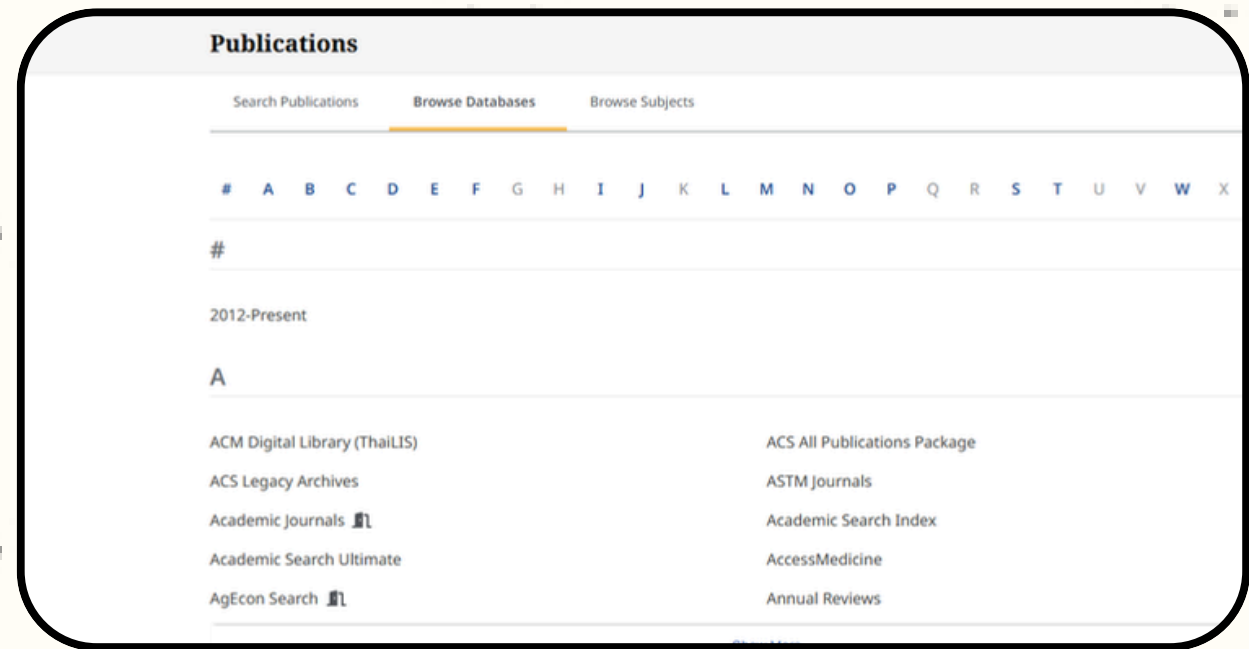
Publications

Search Publications

Browse Databases

Browse Subjects

# A B C D E F G H I J K L M N O P Q R S T U V W X

#

2012-Present

A

ACM Digital Library (ThaiLIS)

ACS All Publications Package

ACS Legacy Archives

ASTM Journals

Academic Journals

Academic Search Index

Academic Search Ultimate

AccessMedicine

AgEcon Search

Annual Reviews

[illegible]